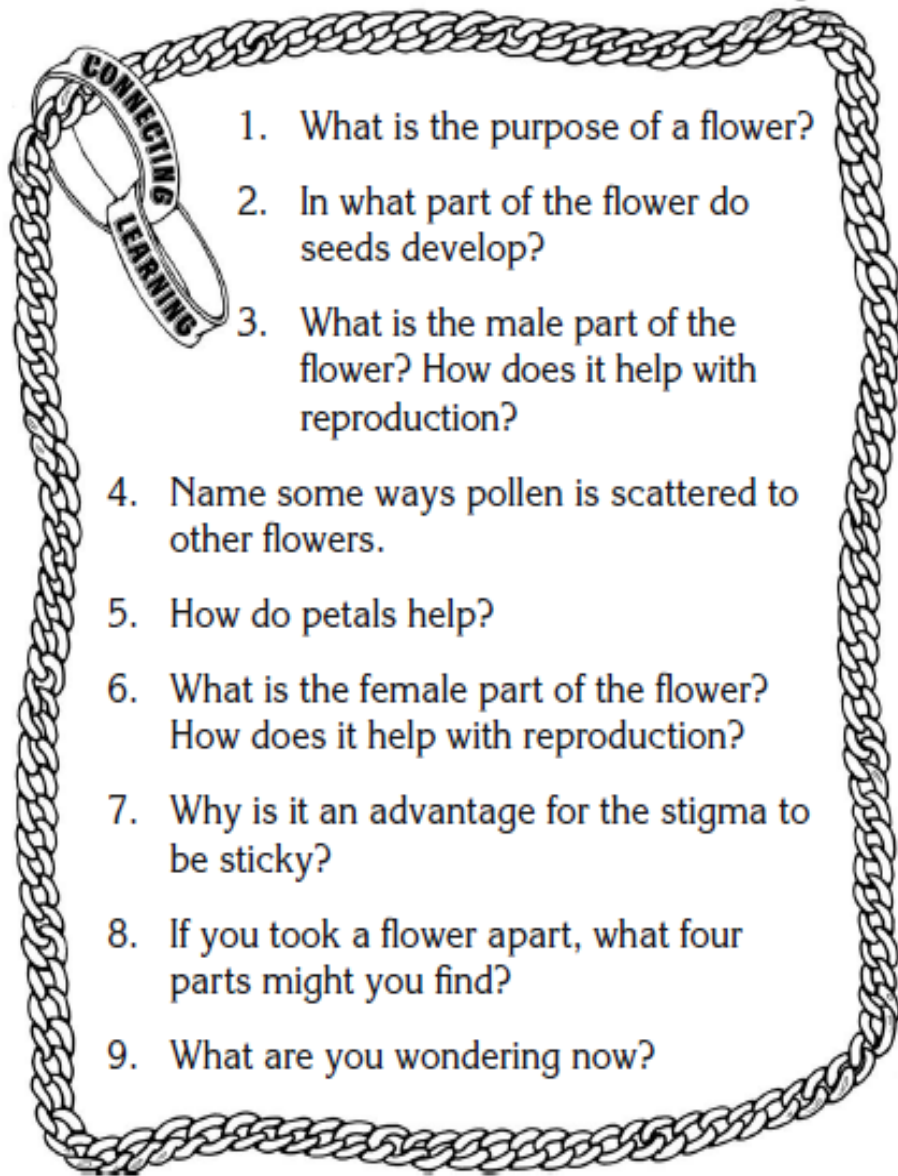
CONNECTING LEARNING

1. What is the purpose of a flower?

2. In what part of the flower do seeds develop?

3. What is the male part of the flower? How does it help with reproduction?

4. Name some ways pollen is scattered to other flowers.

5. How do petals help?

6. What is the female part of the flower? How does it help with reproduction?

7. Why is it an advantage for the stigma to be sticky?

8. If you took a flower apart, what four parts might you find?

9. What are you wondering now?